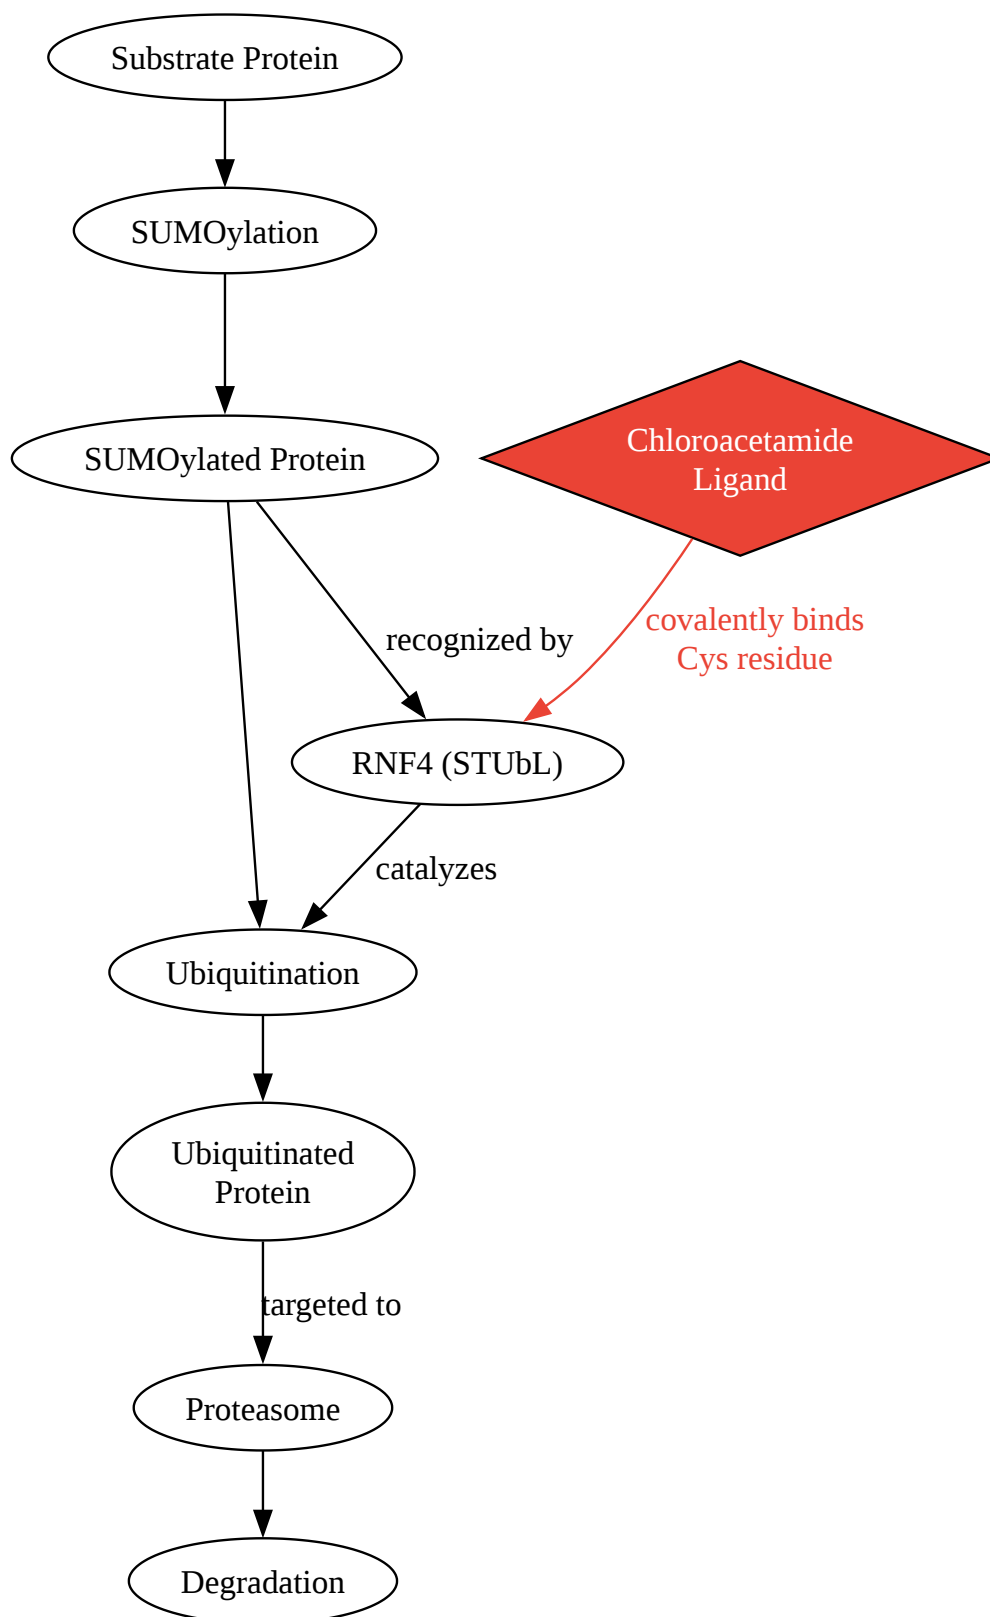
Substrate Protein

SUMOylation

SUMOylated Protein

Chloroacetamide Ligand

recognized by

covalently binds Cys residue

RNF4 (STUbL)

catalyzes

Ubiquitination

Ubiquitinated Protein

targeted to

Proteasome

Degradation